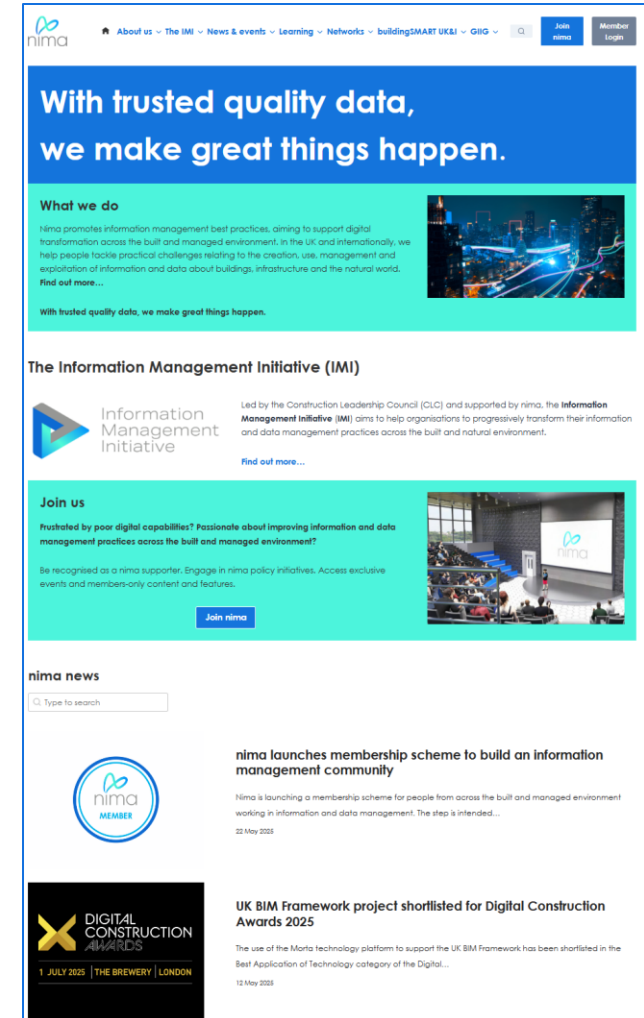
nima

About us The IMI News & events Learning Networks buildingSMART UK&I GIIG

Join nima

Member Login

With trusted quality data, we make great things happen.

What we do

Nima promotes information management best practices, aiming to support digital transformation across the built and managed environment. In the UK and internationally, we help people tackle practical challenges relating to the creation, use, management and exploitation of information and data about buildings, infrastructure and the natural world. Find out more…

With trusted quality data, we make great things happen.

The Information Management Initiative (IMI)

Information Management Initiative

Led by the Construction Leadership Council (CLC) and supported by nima, the Information Management Initiative (IMI) aims to help organisations to progressively transform their information and data management practices across the built and natural environment.

Find out more…

Join us

Frustrated by poor digital capabilities? Passionate about improving information and data management practices across the built and managed environment?

Be recognised as a nima supporter. Engage in nima policy initiatives. Access exclusive events and members-only content and features.

Join nima

nima

nima news

Type to search

nima MEMBER

nima launches membership scheme to build an information management community

Nima is launching a membership scheme for people from across the built and managed environment working in information and data management. The step is intended…

22 May 2025

DIGITAL CONSTRUCTION AWARDS

1 JULY 2025 | THE BREWERY | LONDON

UK BIM Framework project shortlisted for Digital Construction Awards 2025

The use of the Morta technology platform to support the UK BIM Framework has been shortlisted in the Best Application of Technology category of the Digital…

12 May 2025